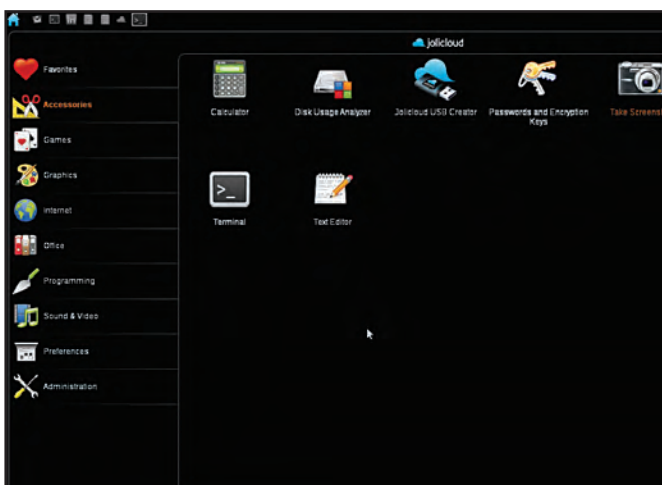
jolicloud

Favorites
Accessories
Games
Graphics
Internet
Office
Programming
Sound & Video
Preferences
Administration

Calculator
Disk Usage Analyzer
Jolicloud USB Creator
Passwords and Encryption Keys
Take Screensh

Terminal
Text Editor